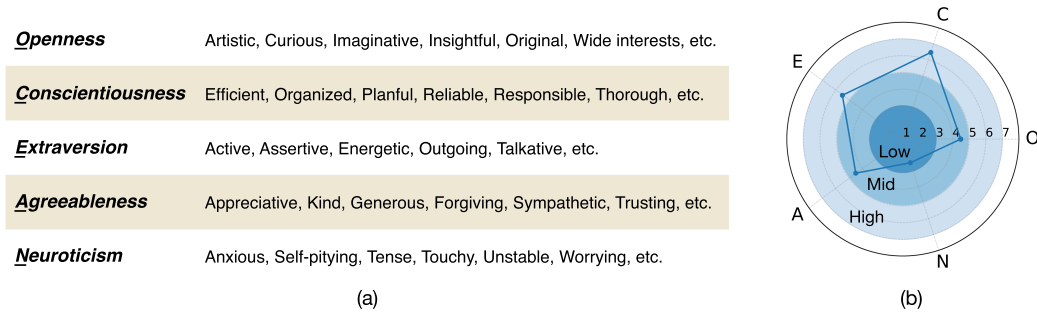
| | |
|---|---|
| Openness | Artistic, Curious, Imaginative, Insightful, Original, Wide interests, etc. |
| Conscientiousness | Efficient, Organized, Planful, Reliable, Responsible, Thorough, etc. |
| Extraversion | Active, Assertive, Energetic, Outgoing, Talkative, etc. |
| Agreeableness | Appreciative, Kind, Generous, Forgiving, Sympathetic, Trusting, etc. |
| Neuroticism | Anxious, Self-pitying, Tense, Touchy, Unstable, Worrying, etc. |

(a)

C
E
O
A
N
1 2 3 4 5 6 7
Low
Mid
High

(b)